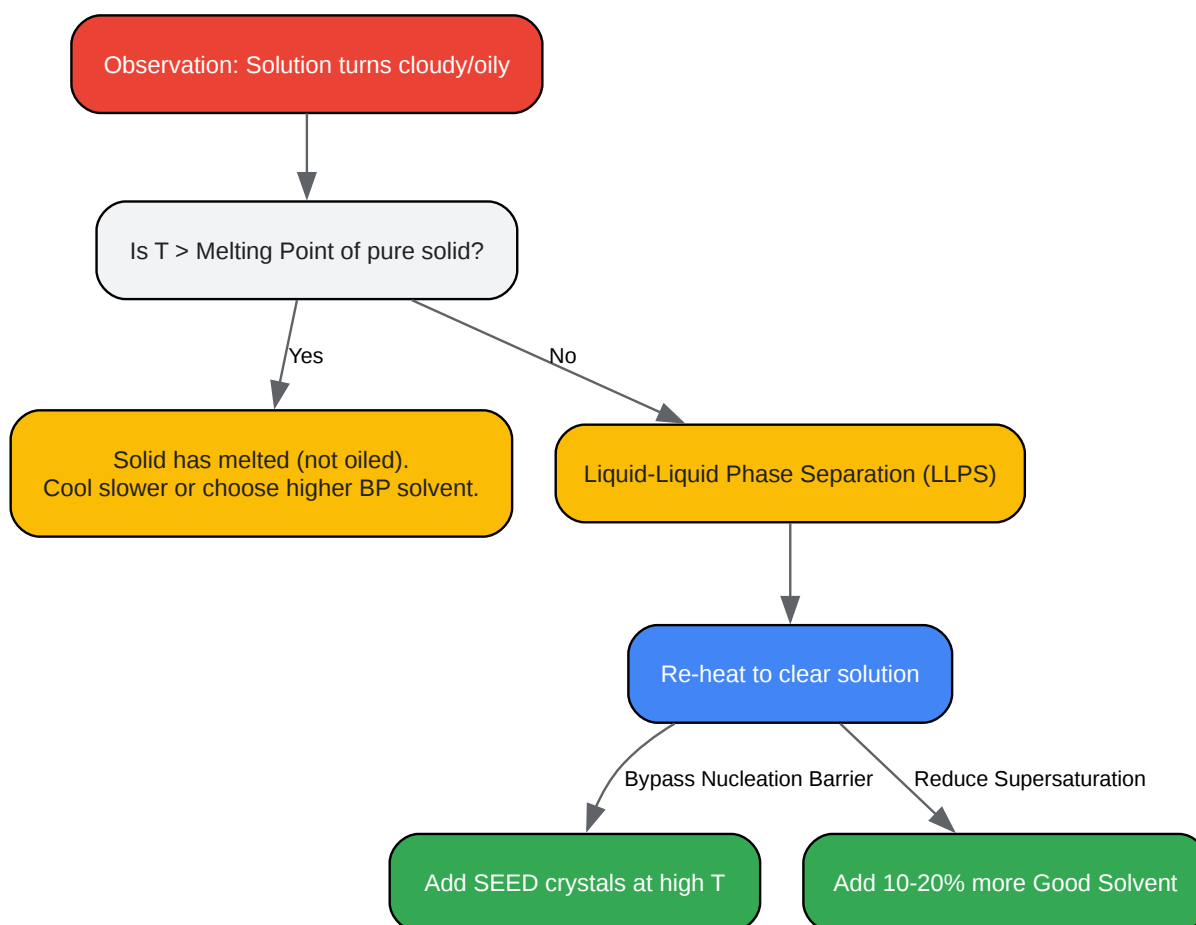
Observation: Solution turns cloudy/oily

Is T > Melting Point of pure solid?

Yes

No

Solid has melted (not oiled).
Cool slower or choose higher BP solvent.

Liquid-Liquid Phase Separation (LLPS)

Re-heat to clear solution

Bypass Nucleation Barrier

Reduce Supersaturation

Add SEED crystals at high T

Add 10-20% more Good Solvent